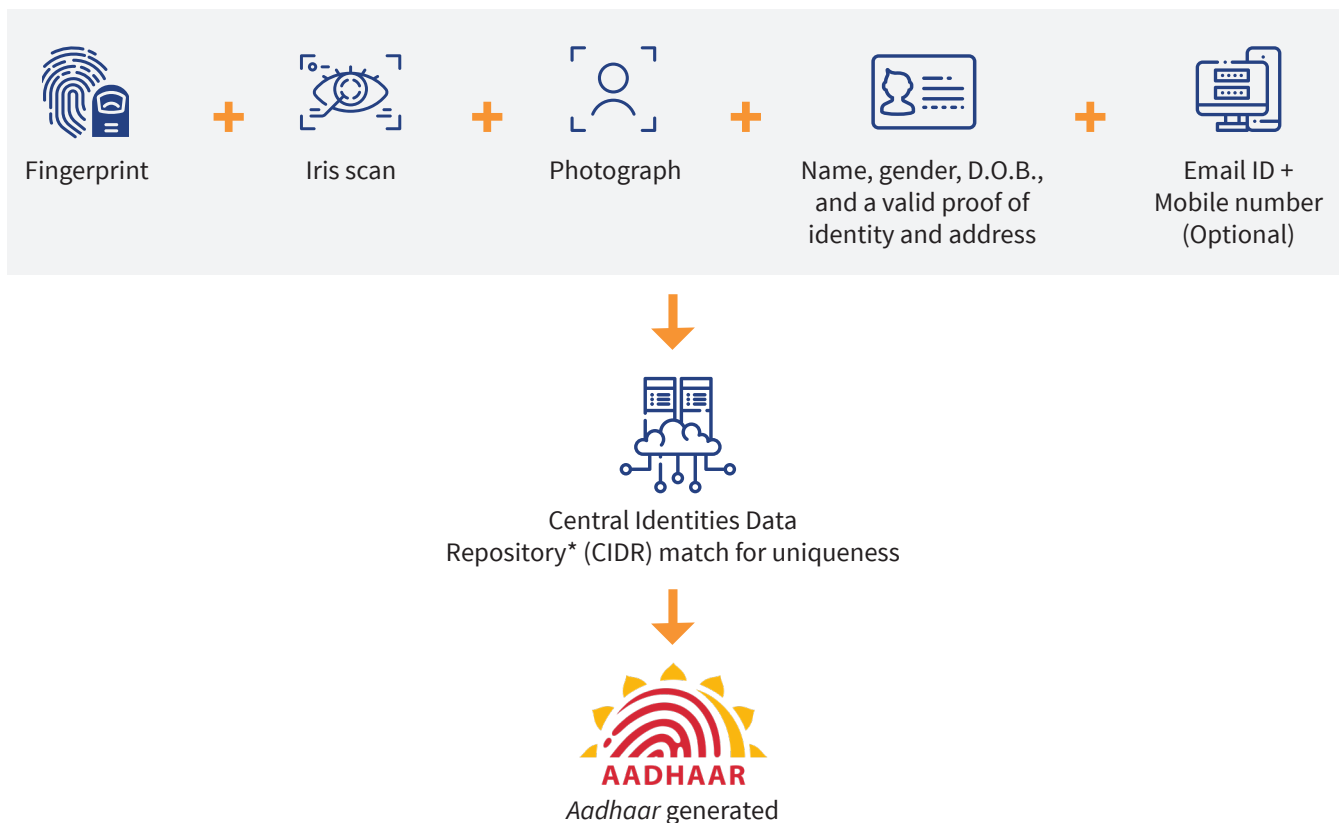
Fingerprint + Iris scan + Photograph + Name, gender, D.O.B., and a valid proof of identity and address + Email ID + Mobile number (Optional)

Central Identities Data Repository* (CIDR) match for uniqueness

AADHAAR

*Aadhaar* generated